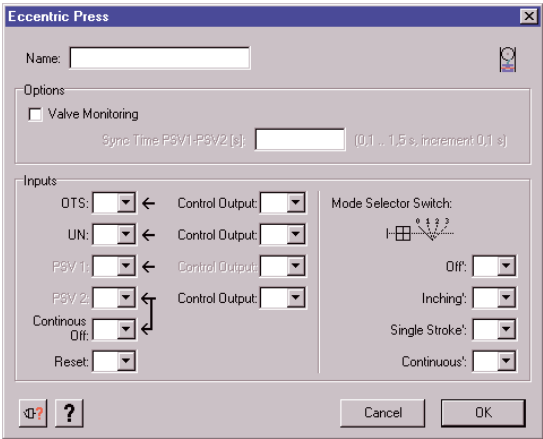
Eccentric Press

Name:

Options

Valve Monitoring

Sync Time PSV1-PSV2 [s]: (0.1 .. 1.5 s, increment 0.1 s)

Inputs

OTS: Control Output:

UN: Control Output:

PSV 1: Control Output:

PSV 2: Control Output:

Continous Off:

Reset:

Mode Selector Switch:

0 1 2 3

Off':

Inching':

Single Stroke':

Continuous':

?

Cancel

OK